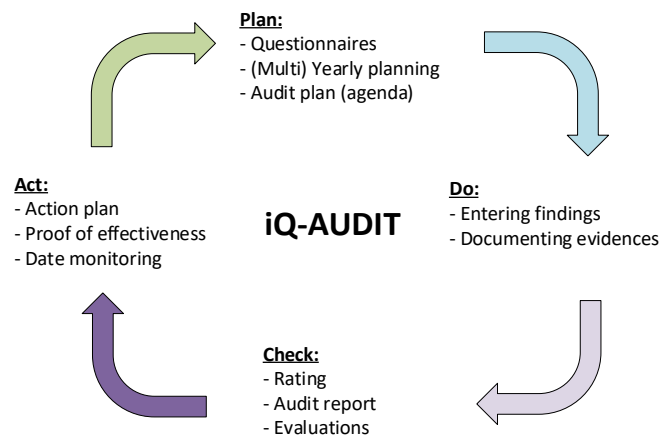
**Plan:**
- Questionnaires
- (Multi) Yearly planning
- Audit plan (agenda)

**Act:**
- Action plan
- Proof of effectiveness
- Date monitoring

**iQ-AUDIT**

**Do:**
- Entering findings
- Documenting evidences

**Check:**
- Rating
- Audit report
- Evaluations